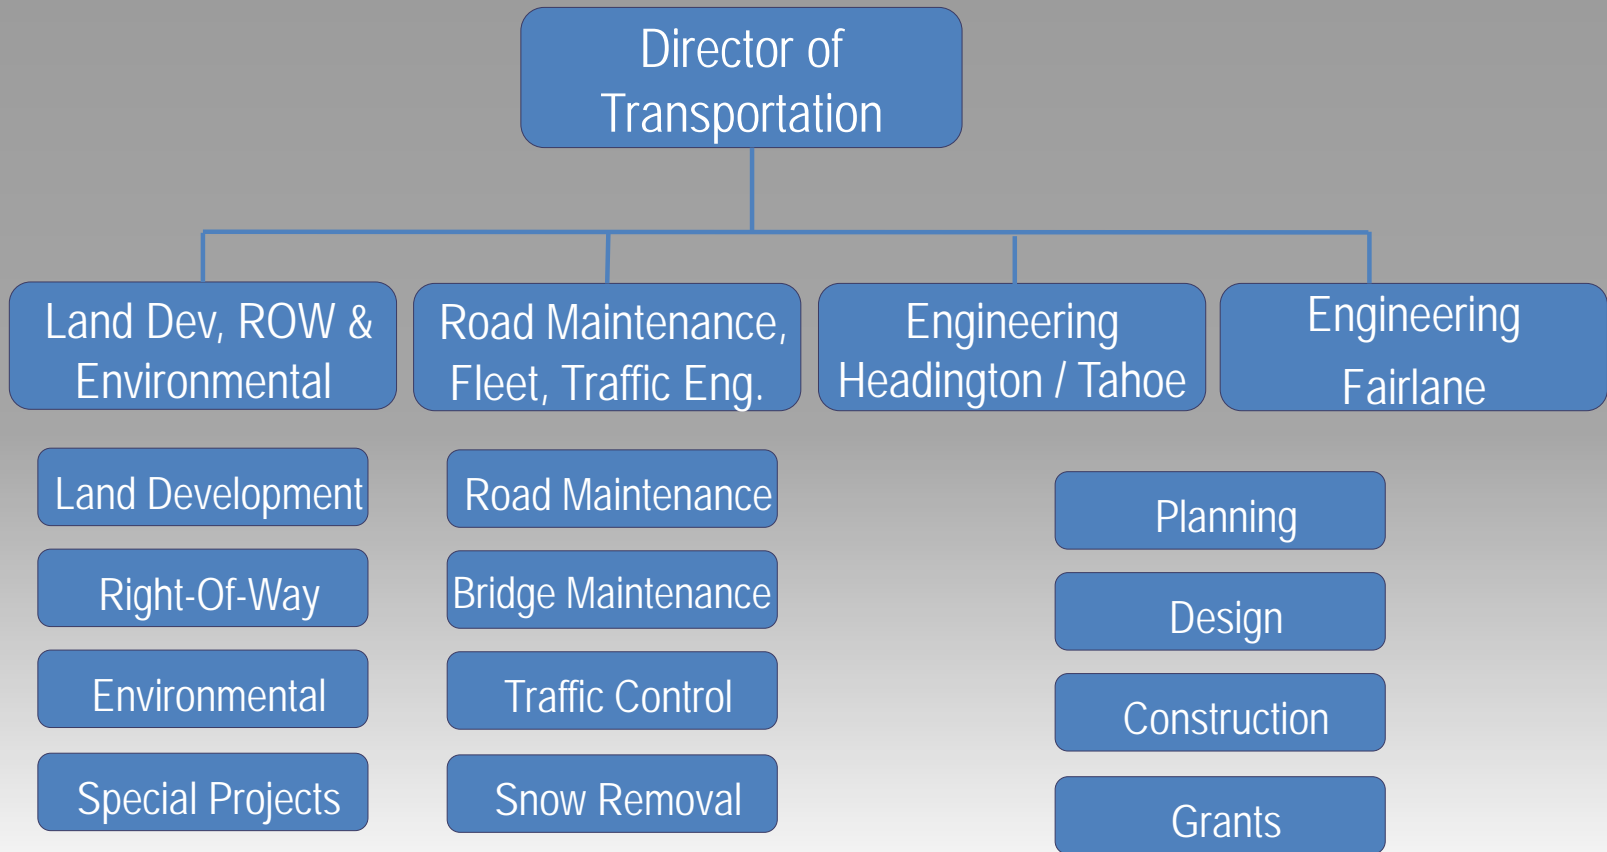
Director of Transportation

Land Dev, ROW & Environmental

Road Maintenance, Fleet, Traffic Eng.

Engineering Headington / Tahoe

Engineering Fairlane

Land Development

Right-Of-Way

Environmental

Special Projects

Road Maintenance

Bridge Maintenance

Traffic Control

Snow Removal

Planning

Design

Construction

Grants